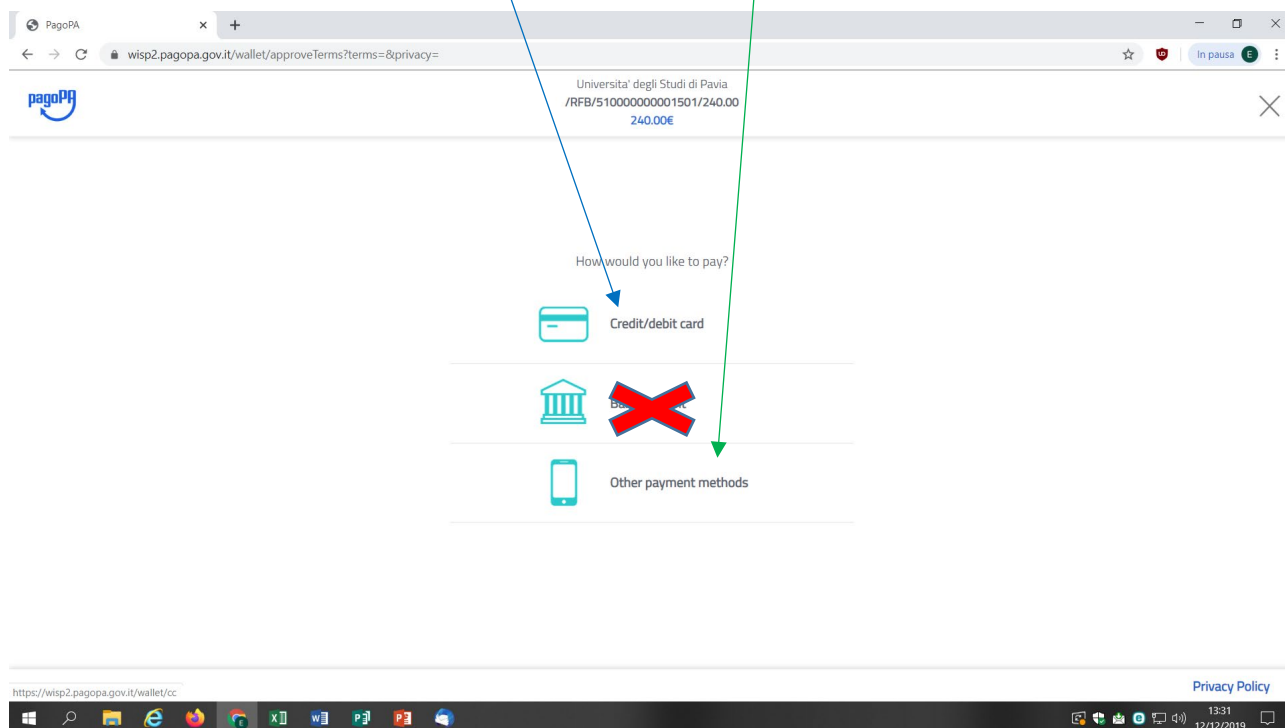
PagoPA
wisp2.pagopa.gov.it/wallet/approveTerms?terms=&privacy=
In pausa E

pagoPA

Universita' degli Studi di Pavia
/RFB/510000000001501/240.00
240.00€

How would you like to pay?

Credit/debit card

Ba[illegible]t

Other payment methods

https://wisp2.pagopa.gov.it/wallet/cc

Privacy Policy

13:31
12/12/2019